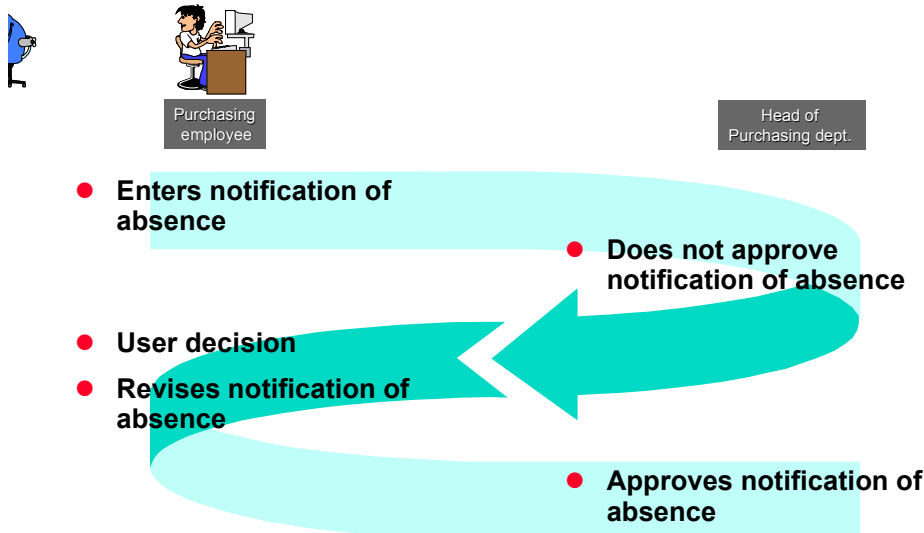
Purchasing employee

Head of Purchasing dept.

Enters notification of absence

Does not approve notification of absence

User decision

Revises notification of absence

Approves notification of absence